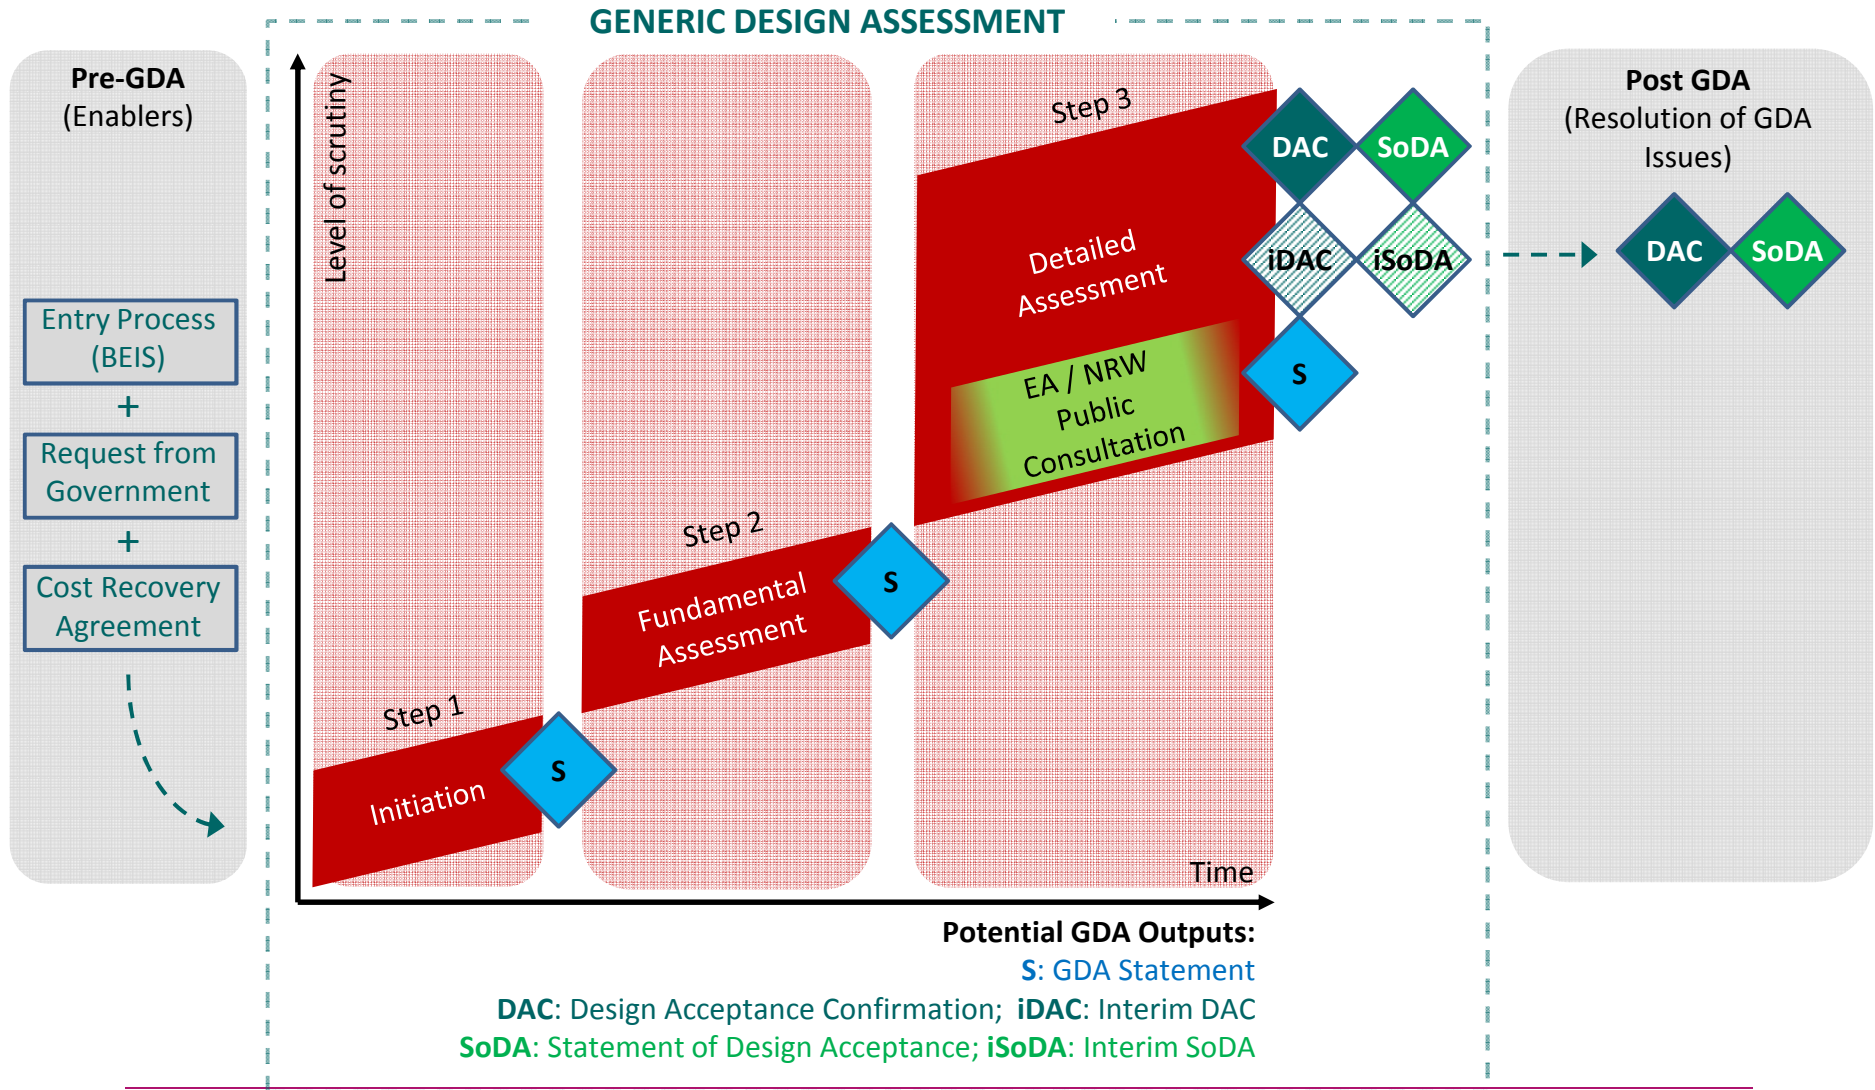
Pre-GDA
(Enablers)

Entry Process (BEIS)

+

Request from Government

+

Cost Recovery Agreement

GENERIC DESIGN ASSESSMENT

Level of scrutiny

Step 1

Initiation

S

Step 2

Fundamental Assessment

S

Step 3

Detailed Assessment

EA / NRW Public Consultation

S

DAC

SoDA

iDAC

iSoDA

Time

Post GDA
(Resolution of GDA Issues)

DAC

SoDA

Potential GDA Outputs:
S: GDA Statement
DAC: Design Acceptance Confirmation; iDAC: Interim DAC
SoDA: Statement of Design Acceptance; iSoDA: Interim SoDA